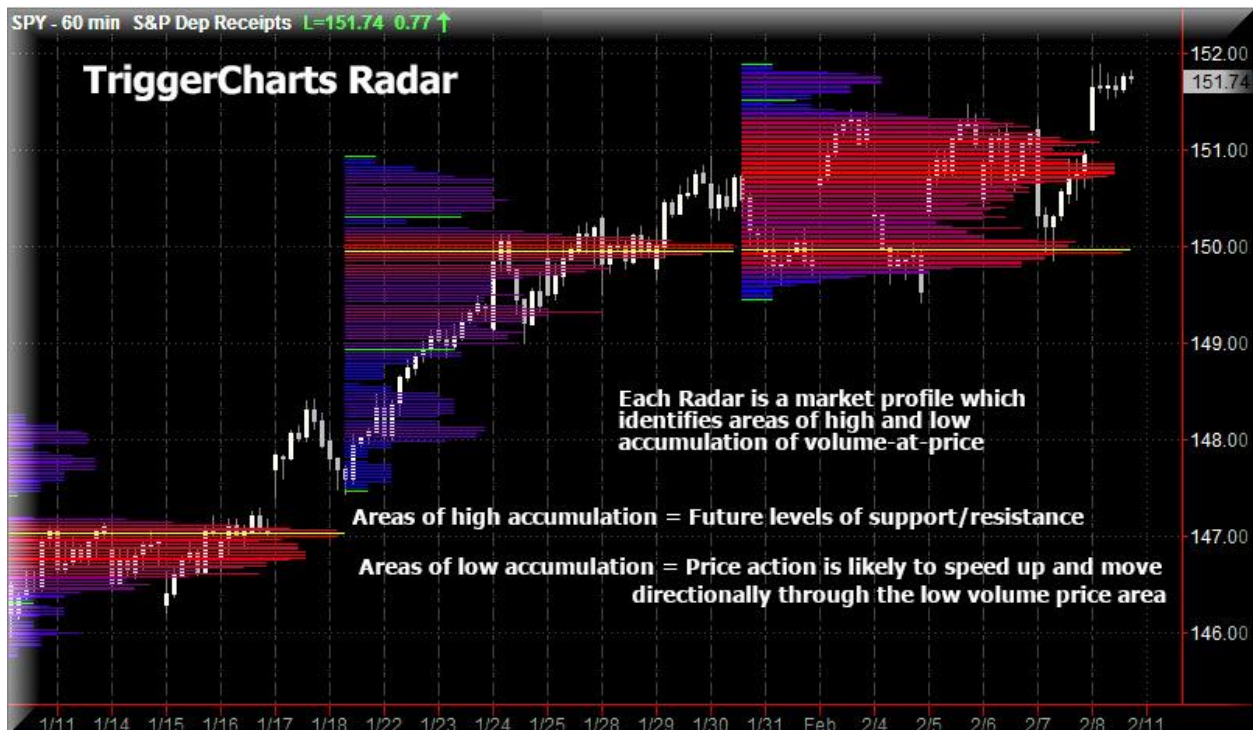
SPY - 60 min S&P Dep Receipts L=151.74 0.77 ↑

TriggerCharts Radar

152.00
151.74
151.00
150.00
149.00
148.00
147.00
146.00

Each Radar is a market profile which identifies areas of high and low accumulation of volume-at-price

Areas of high accumulation = Future levels of support/resistance

Areas of low accumulation = Price action is likely to speed up and move directionally through the low volume price area

1/11 1/14 1/15 1/16 1/17 1/18 1/22 1/23 1/24 1/25 1/28 1/29 1/30 1/31 Feb 2/4 2/5 2/6 2/7 2/8 2/11